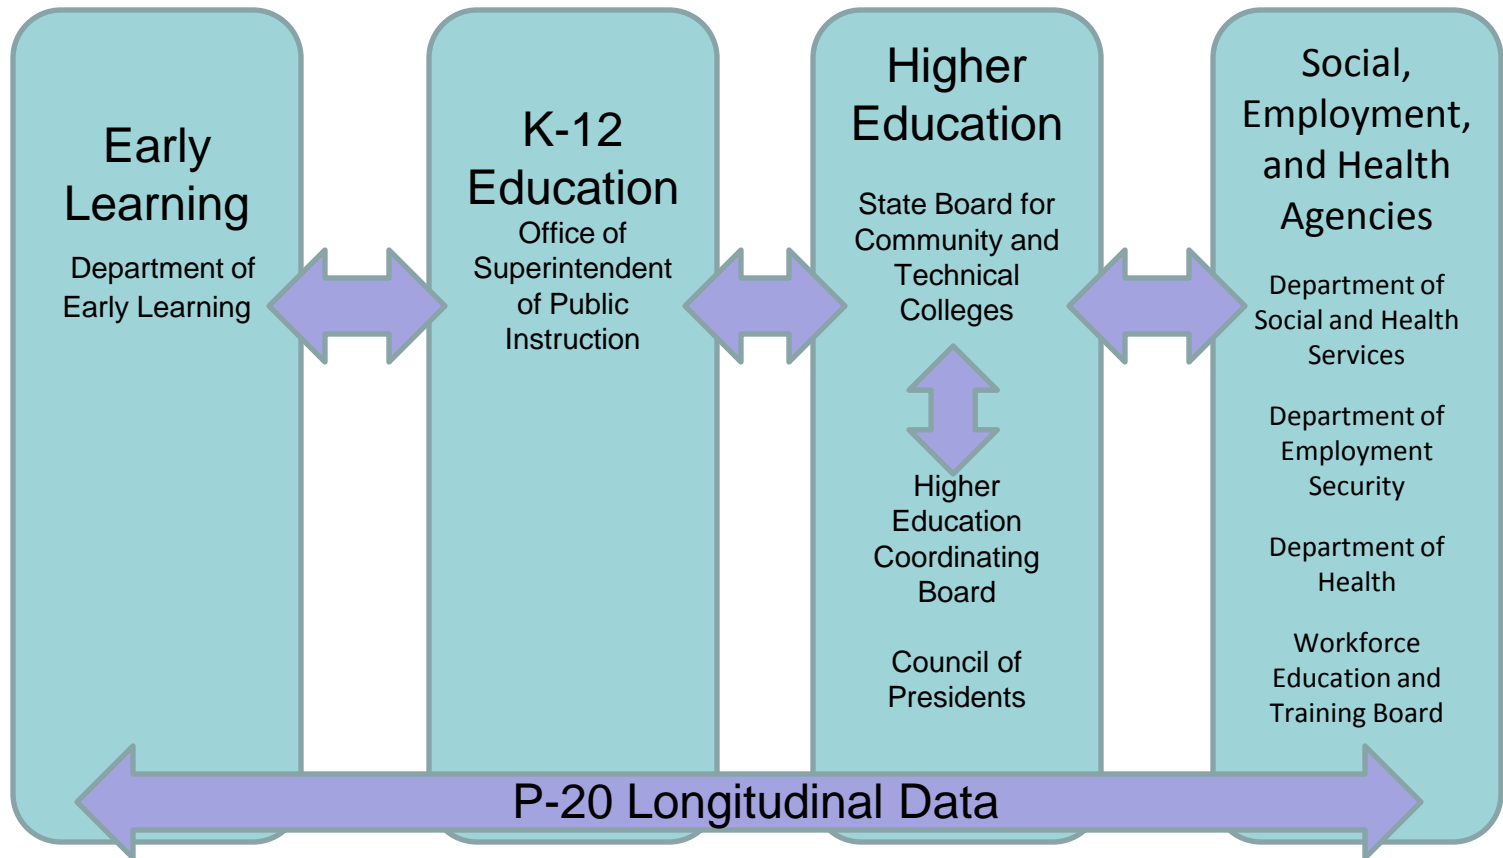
Early Learning

Department of Early Learning

K-12 Education

Office of Superintendent of Public Instruction

Higher Education

State Board for Community and Technical Colleges

Higher Education Coordinating Board

Council of Presidents

Social, Employment, and Health Agencies

Department of Social and Health Services

Department of Employment Security

Department of Health

Workforce Education and Training Board

P-20 Longitudinal Data